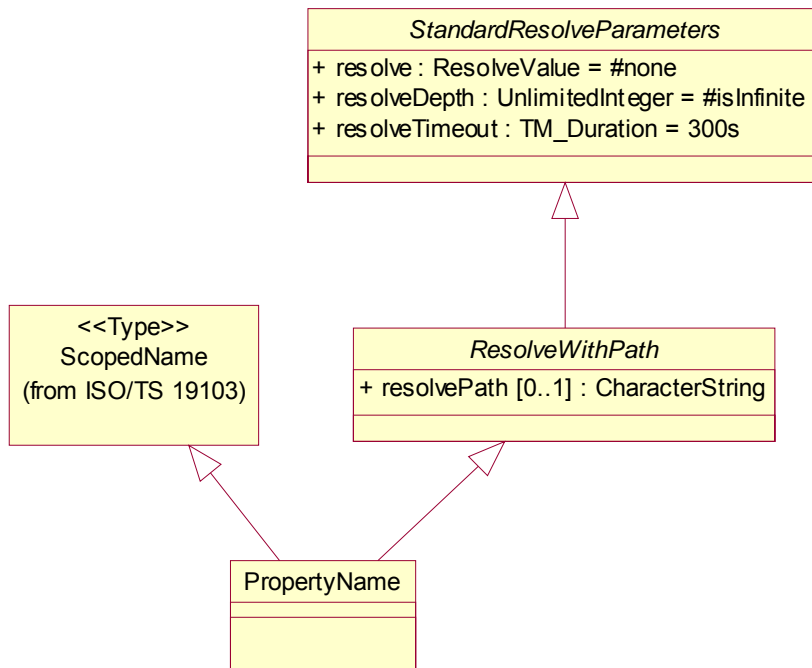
StandardResolveParameters

+ resolve : ResolveValue = #none
+ resolveDepth : UnlimitedInteger = #isInfinite
+ resolveTimeout : TM_Duration = 300s

<<Type>>
ScopedName
(from ISO/TS 19103)

ResolveWithPath

+ resolvePath [0..1] : CharacterString

PropertyName